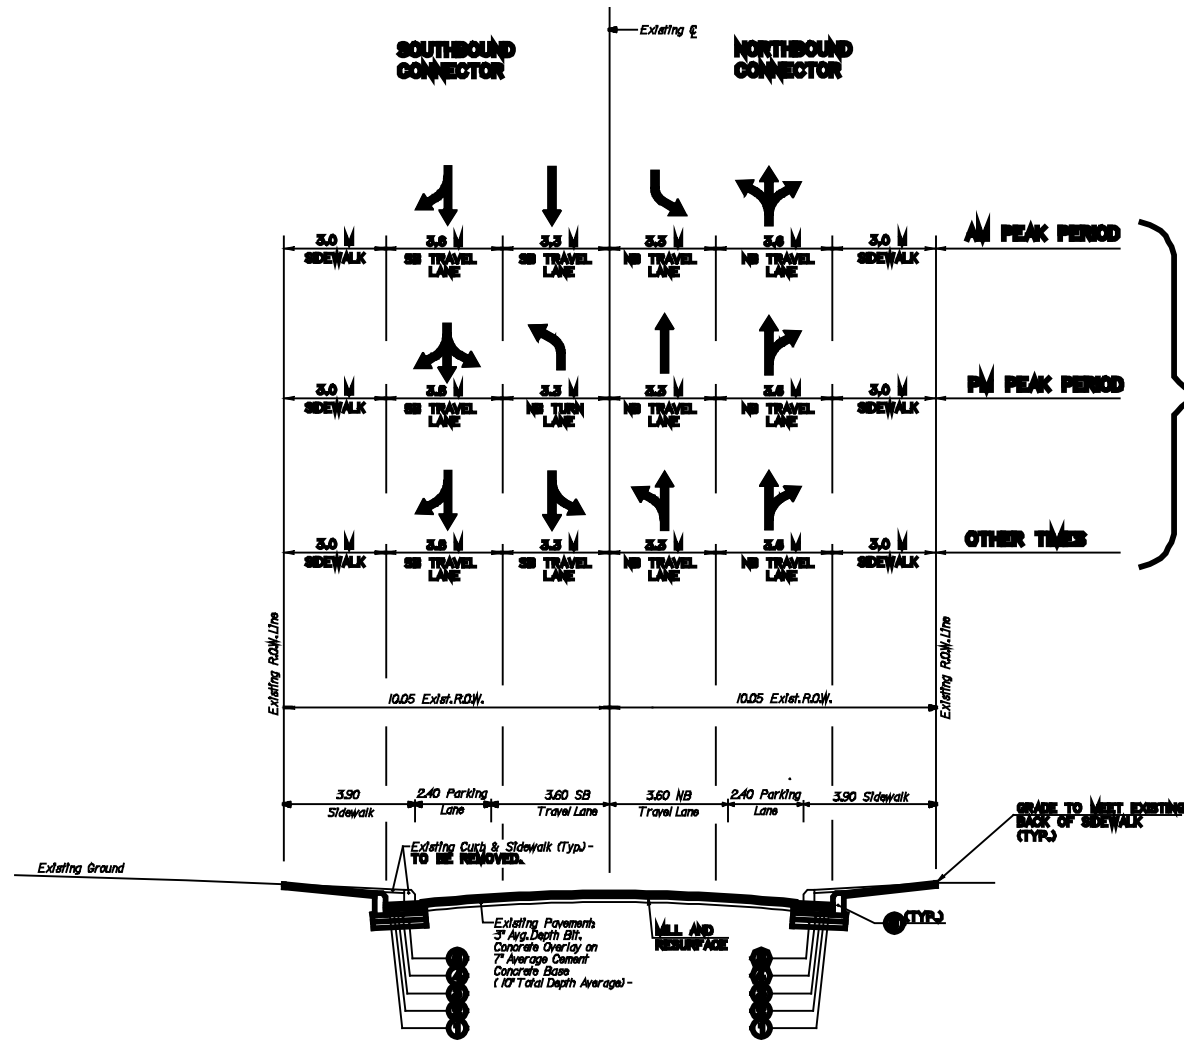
Existing ℄

SOUTHBOUND CONNECTOR

NORTHBOUND CONNECTOR

3.0 M SIDEWALK
3.6 M SB TRAVEL LANE
3.3 M SB TRAVEL LANE
3.3 M NB TRAVEL LANE
3.6 M NB TRAVEL LANE
3.0 M SIDEWALK
AM PEAK PERIOD

3.0 M SIDEWALK
3.6 M SB TRAVEL LANE
3.3 M NB TURN LANE
3.3 M NB TRAVEL LANE
3.6 M NB TRAVEL LANE
3.0 M SIDEWALK
PM PEAK PERIOD

3.0 M SIDEWALK
3.6 M SB TRAVEL LANE
3.3 M SB TRAVEL LANE
3.3 M NB TRAVEL LANE
3.6 M NB TRAVEL LANE
3.0 M SIDEWALK
OTHER TIMES

Existing R.O.W. Line
10.05 Exist. R.O.W.
10.05 Exist. R.O.W.
Existing R.O.W. Line

3.90 Sidewalk
2.40 Parking Lane
3.60 SB Travel Lane
3.60 NB Travel Lane
2.40 Parking Lane
3.90 Sidewalk

GRADE TO MEET EXISTING BACK OF SIDEWALK (TYP.)

Existing Ground

Existing Curb & Sidewalk (Typ.) - TO BE REMOVED.

Existing Pavement: 3" Avg. Depth Bit. Concrete Overlay on 7" Average Cement Concrete Base (10" Total Depth Average) -

MILL AND RESURFACE

(TYP.)